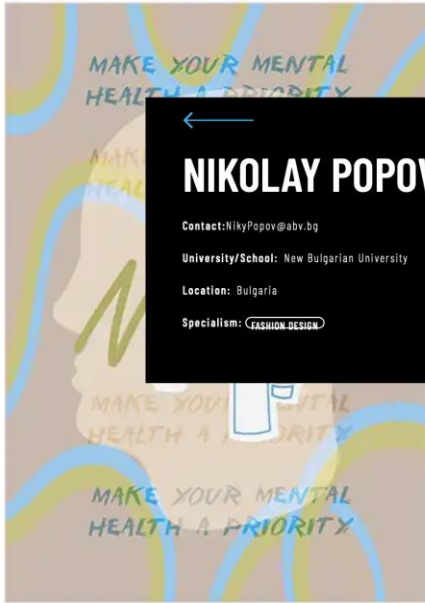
MAKE YOUR MENTAL HEALTH A PRIORITY

MAK
HEA

NIKOLAY POPOV

Contact:NikyPopov@abv.bg

University/School: New Bulgarian University

Location: Bulgaria

Specialism: FASHION DESIGN

MAKE YOU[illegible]NTAL
HEALTH A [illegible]RITY

MAKE YOUR MENTAL HEALTH A PRIORITY